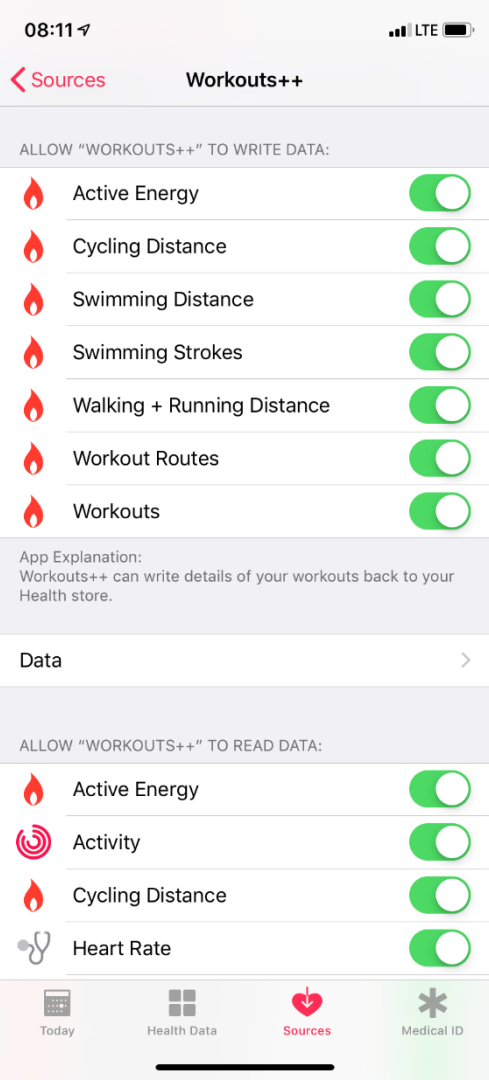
08:11 LTE

Sources Workouts++

ALLOW "WORKOUTS++" TO WRITE DATA:

Active Energy

Cycling Distance

Swimming Distance

Swimming Strokes

Walking + Running Distance

Workout Routes

Workouts

App Explanation:
Workouts++ can write details of your workouts back to your Health store.

Data

ALLOW "WORKOUTS++" TO READ DATA:

Active Energy

Activity

Cycling Distance

Heart Rate

Today Health Data Sources Medical ID